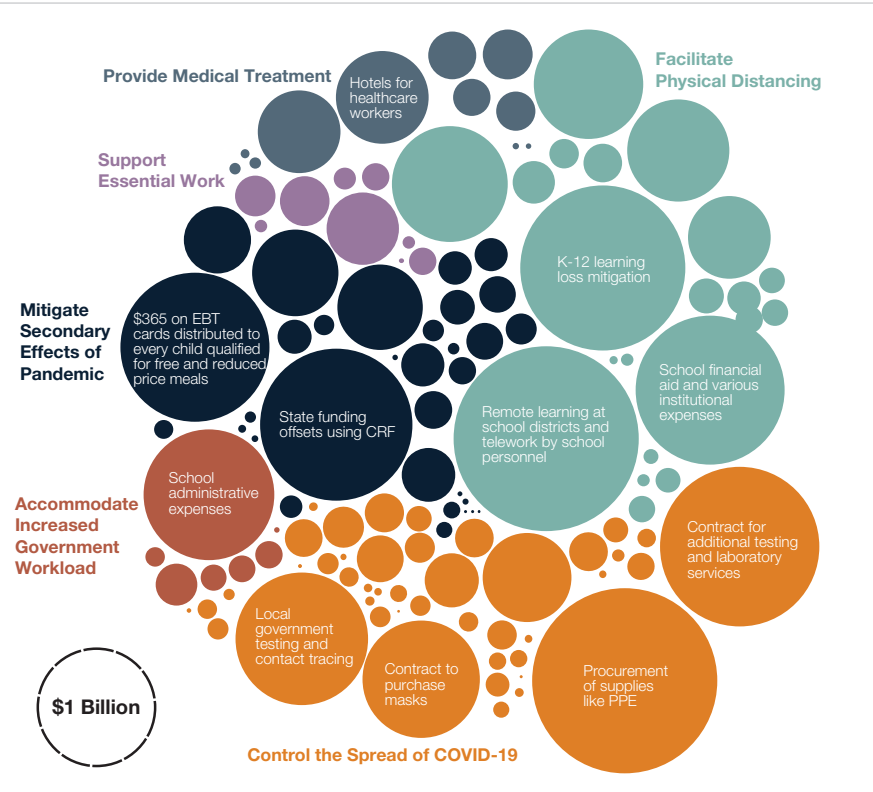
Provide Medical Treatment

Hotels for healthcare workers

Facilitate Physical Distancing

Support Essential Work

K-12 learning loss mitigation

Mitigate Secondary Effects of Pandemic

$365 on EBT cards distributed to every child qualified for free and reduced price meals

School financial aid and various institutional expenses

State funding offsets using CRF

Remote learning at school districts and telework by school personnel

School administrative expenses

Accommodate Increased Government Workload

Contract for additional testing and laboratory services

Local government testing and contact tracing

Contract to purchase masks

Procurement of supplies like PPE

$1 Billion

Control the Spread of COVID-19